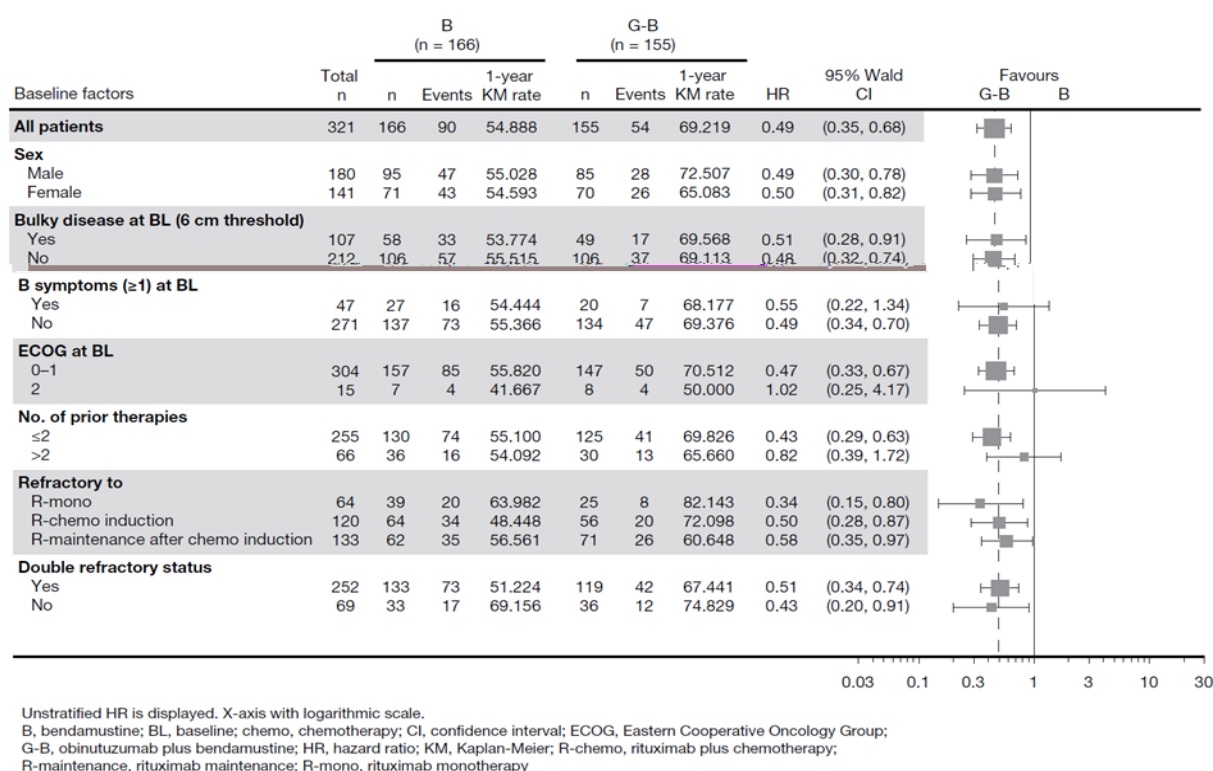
| Baseline factors | Total n | B (n = 166) n | B Events | B 1-year KM rate | G-B (n = 155) n | G-B Events | G-B 1-year KM rate | HR | 95% Wald CI | Favours G-B B |
|---|---|---|---|---|---|---|---|---|---|---|
| **All patients** | 321 | 166 | 90 | 54.888 | 155 | 54 | 69.219 | 0.49 | (0.35, 0.68) | |
| **Sex** | | | | | | | | | | |
| Male | 180 | 95 | 47 | 55.028 | 85 | 28 | 72.507 | 0.49 | (0.30, 0.78) | |
| Female | 141 | 71 | 43 | 54.593 | 70 | 26 | 65.083 | 0.50 | (0.31, 0.82) | |
| **Bulky disease at BL (6 cm threshold)** | | | | | | | | | | |
| Yes | 107 | 58 | 33 | 53.774 | 49 | 17 | 69.568 | 0.51 | (0.28, 0.91) | |
| No | 212 | 106 | 57 | 55.515 | 106 | 37 | 69.113 | 0.48 | (0.32, 0.74) | |
| **B symptoms (≥1) at BL** | | | | | | | | | | |
| Yes | 47 | 27 | 16 | 54.444 | 20 | 7 | 68.177 | 0.55 | (0.22, 1.34) | |
| No | 271 | 137 | 73 | 55.366 | 134 | 47 | 69.376 | 0.49 | (0.34, 0.70) | |
| **ECOG at BL** | | | | | | | | | | |
| 0–1 | 304 | 157 | 85 | 55.820 | 147 | 50 | 70.512 | 0.47 | (0.33, 0.67) | |
| 2 | 15 | 7 | 4 | 41.667 | 8 | 4 | 50.000 | 1.02 | (0.25, 4.17) | |
| **No. of prior therapies** | | | | | | | | | | |
| ≤2 | 255 | 130 | 74 | 55.100 | 125 | 41 | 69.826 | 0.43 | (0.29, 0.63) | |
| >2 | 66 | 36 | 16 | 54.092 | 30 | 13 | 65.660 | 0.82 | (0.39, 1.72) | |
| **Refractory to** | | | | | | | | | | |
| R-mono | 64 | 39 | 20 | 63.982 | 25 | 8 | 82.143 | 0.34 | (0.15, 0.80) | |
| R-chemo induction | 120 | 64 | 34 | 48.448 | 56 | 20 | 72.098 | 0.50 | (0.28, 0.87) | |
| R-maintenance after chemo induction | 133 | 62 | 35 | 56.561 | 71 | 26 | 60.648 | 0.58 | (0.35, 0.97) | |
| **Double refractory status** | | | | | | | | | | |
| Yes | 252 | 133 | 73 | 51.224 | 119 | 42 | 67.441 | 0.51 | (0.34, 0.74) | |
| No | 69 | 33 | 17 | 69.156 | 36 | 12 | 74.829 | 0.43 | (0.20, 0.91) | |

0.03 0.1 0.3 1 3 10 30

Unstratified HR is displayed. X-axis with logarithmic scale.
B, bendamustine; BL, baseline; chemo, chemotherapy; CI, confidence interval; ECOG, Eastern Cooperative Oncology Group; G-B, obinutuzumab plus bendamustine; HR, hazard ratio; KM, Kaplan-Meier; R-chemo, rituximab plus chemotherapy; R-maintenance, rituximab maintenance; R-mono, rituximab monotherapy